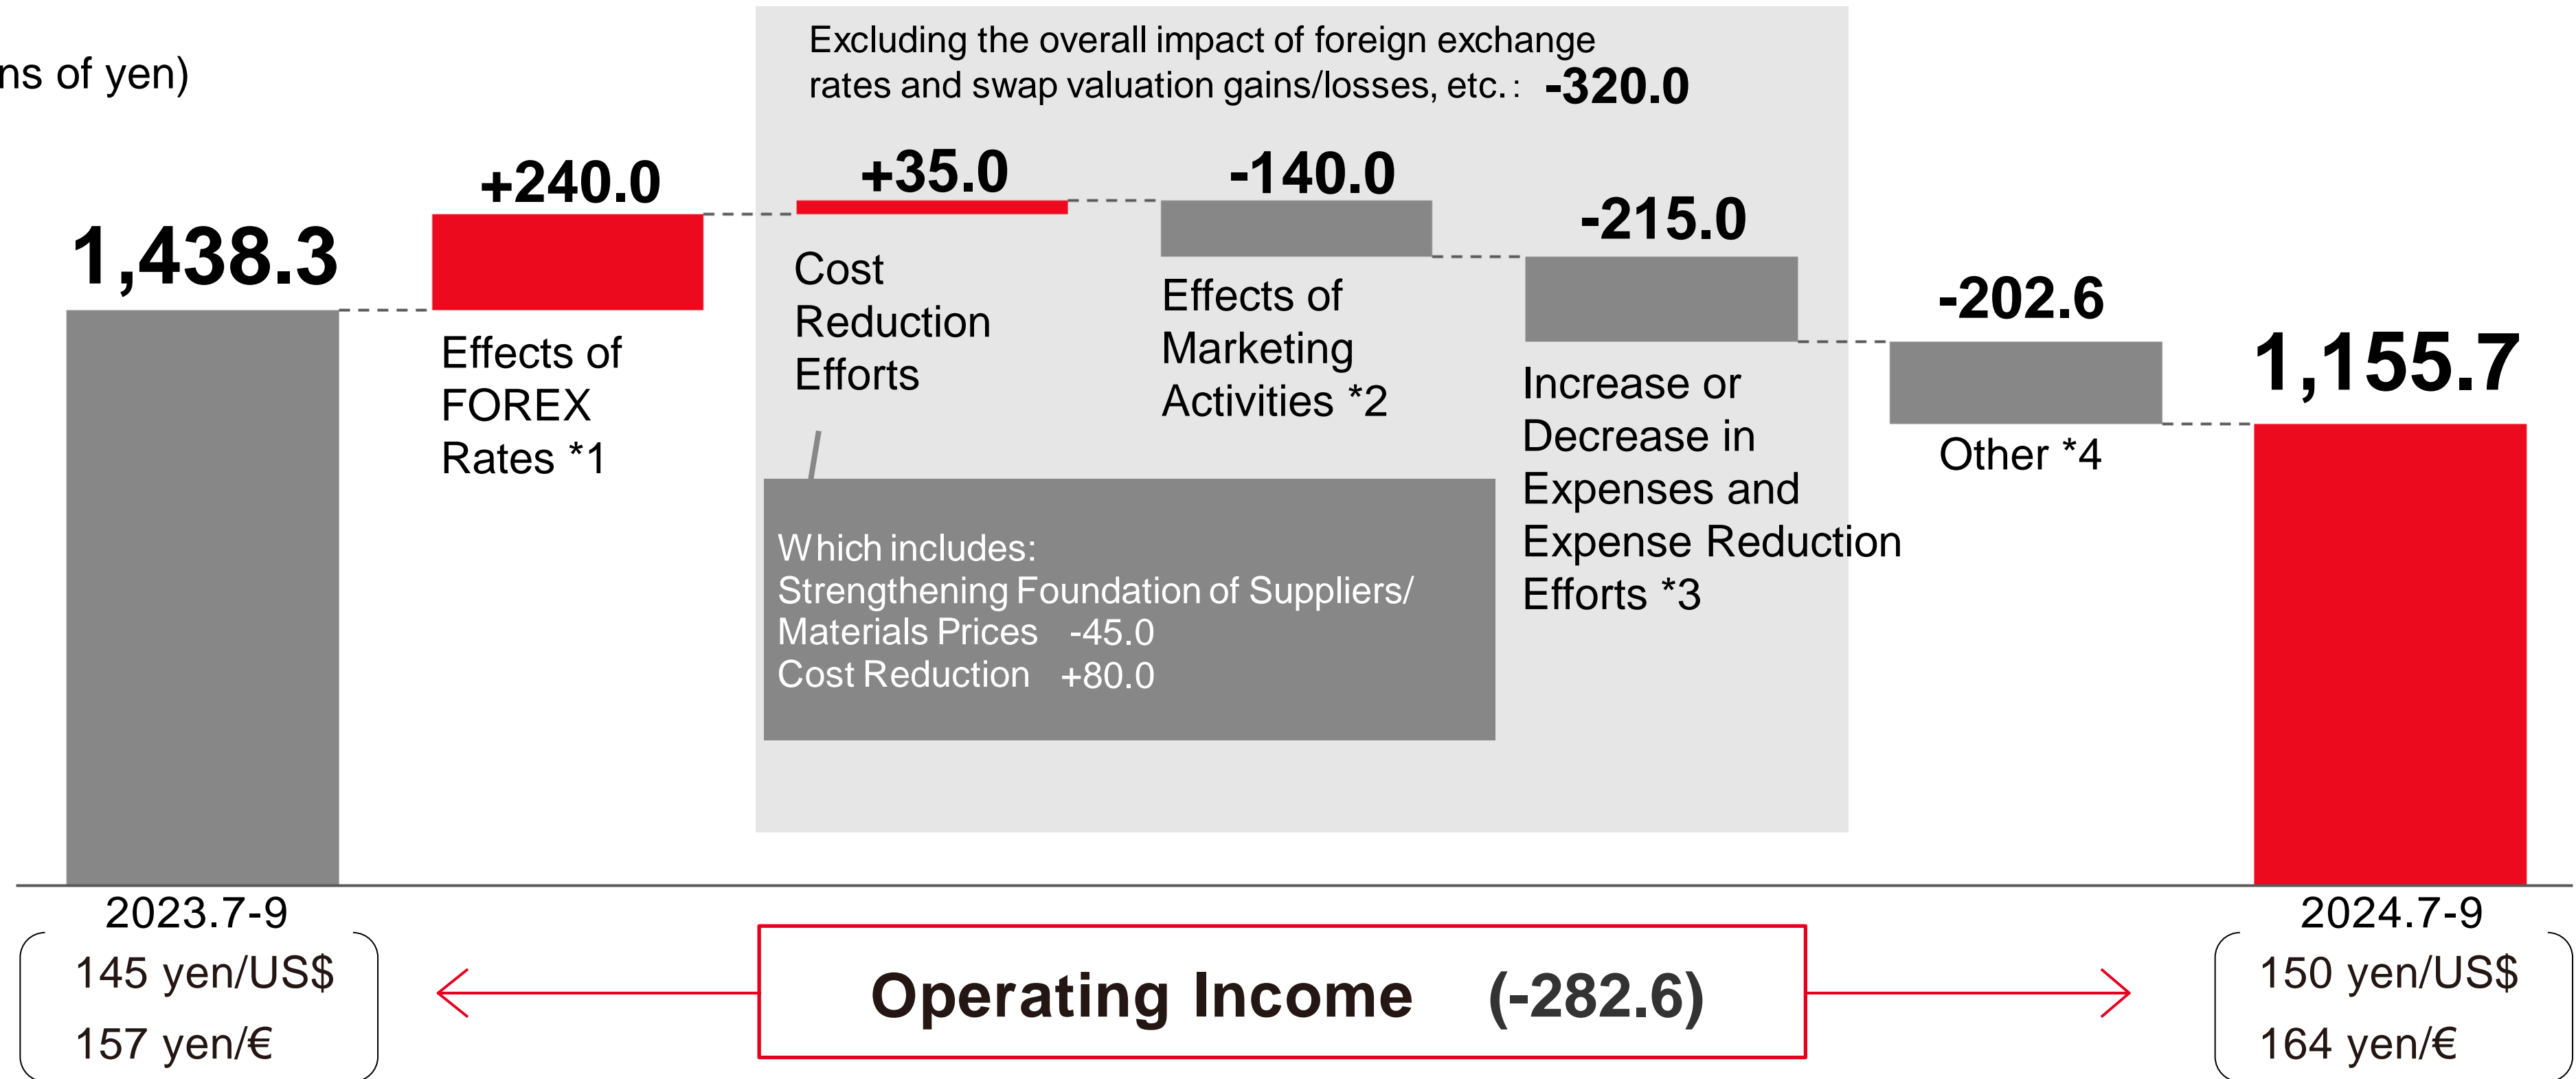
ns of yen)

Excluding the overall impact of foreign exchange rates and swap valuation gains/losses, etc. : -320.0

1,438.3

+240.0

Effects of FOREX Rates *1

+35.0

Cost Reduction Efforts

-140.0

Effects of Marketing Activities *2

-215.0

Increase or Decrease in Expenses and Expense Reduction Efforts *3

-202.6

Other *4

1,155.7

Which includes:
Strengthening Foundation of Suppliers/ Materials Prices -45.0
Cost Reduction +80.0

2023.7-9
145 yen/US$
157 yen/€

Operating Income (-282.6)

2024.7-9
150 yen/US$
164 yen/€